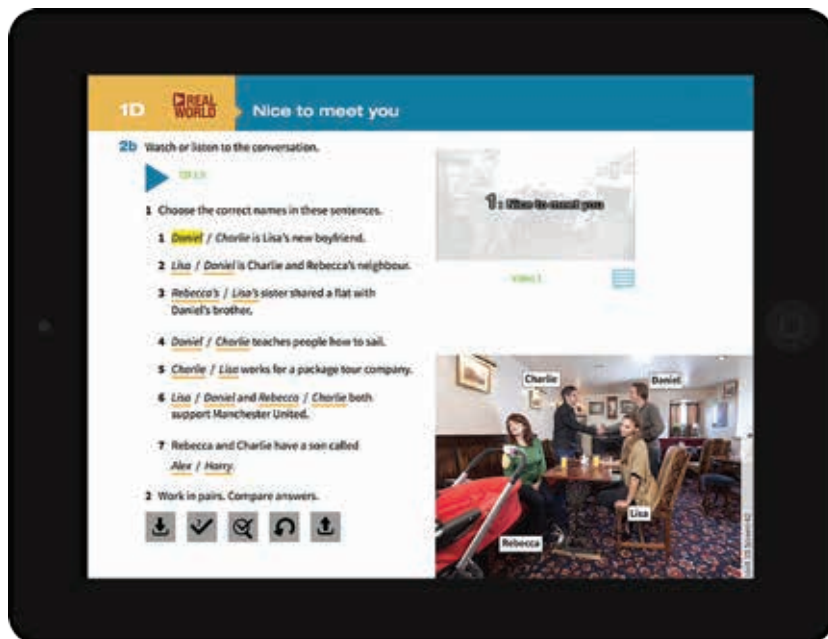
1D REAL WORLD Nice to meet you

2b Watch or listen to the conversation.

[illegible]

1 Choose the correct names in these sentences.

1 Daniel / Charlie is Lisa's new boyfriend.

2 Lisa / Daniel is Charlie and Rebecca's neighbour.

3 Rebecca's / Lisa's sister shared a flat with Daniel's brother.

4 Daniel / Charlie teaches people how to sail.

5 Charlie / Lisa works for a package tour company.

6 Lisa / Daniel and Rebecca / Charlie both support Manchester United.

7 Rebecca and Charlie have a son called Alex / Harry.

2 Work in pairs. Compare answers.

1: Nice to meet you

Video 1

Charlie

Daniel

Lisa

Rebecca

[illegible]